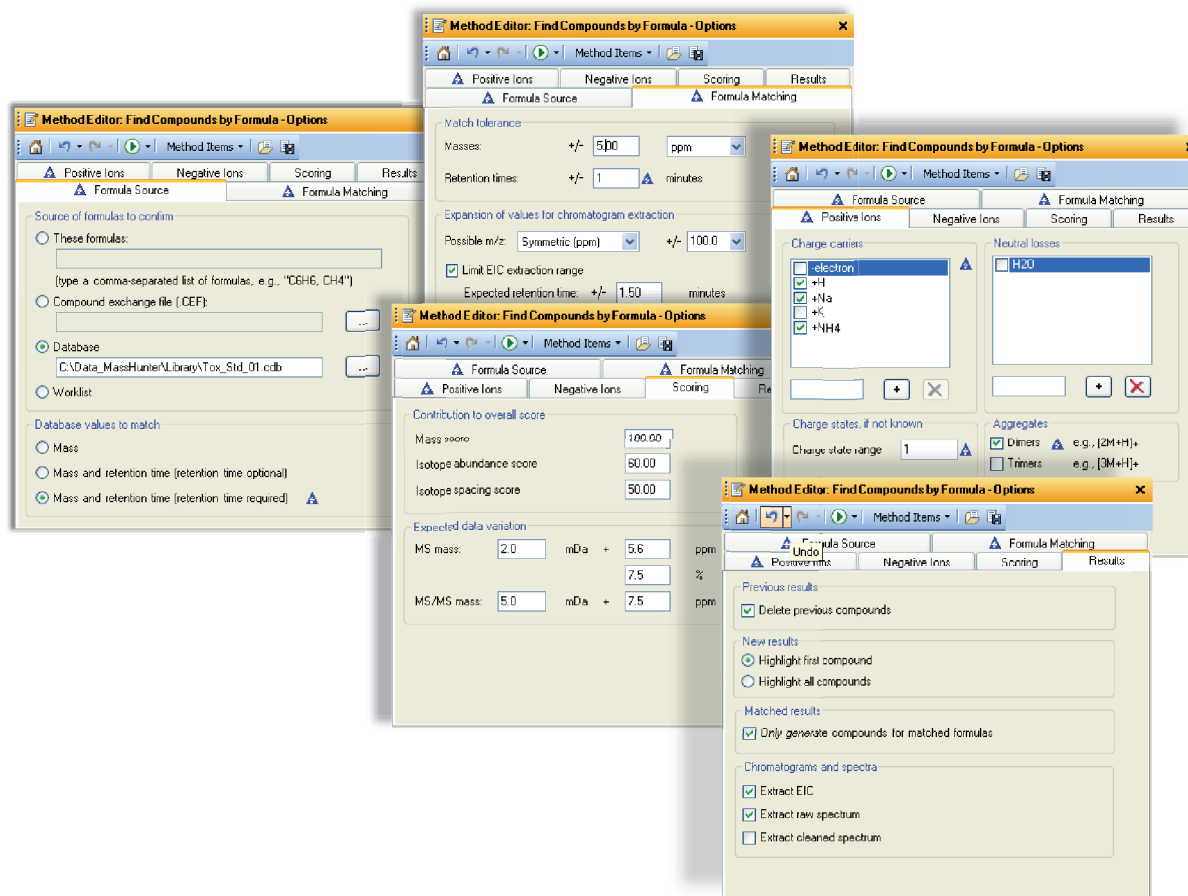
Method Editor: Find Compounds by Formula - Options
Method Items
Positive Ions | Negative Ions | Scoring | Results
Formula Source | Formula Matching

Match tolerance
Masses: +/- 5.00 ppm
Retention times: +/- 1 minutes

Expansion of values for chromatogram extraction
Possible m/z: Symmetric (ppm) +/- 100.0
Limit EIC extraction range
Expected retention time: +/- 1.50 minutes

Method Editor: Find Compounds by Formula - Options
Method Items
Positive Ions | Negative Ions | Scoring | Results
Formula Source | Formula Matching

Source of formulas to confirm
These formulas:
(type a comma-separated list of formulas, e.g., "C6H6, CH4")
Compound exchange file (.CEF):
...
Database
C:\Data_MassHunter\Library\Tox_Std_01.cdb
...
Worklist

Database values to match
Mass
Mass and retention time (retention time optional)
Mass and retention time (retention time required)

Method Editor: Find Compounds by Formula - Options
Method Items
Formula Source | Formula Matching
Positive Ions | Negative Ions | Scoring | Results

Contribution to overall score
Mass score 100.00
Isotope abundance score 60.00
Isotope spacing score 50.00

Expected data variation
MS mass: 2.0 mDa + 5.6 ppm
7.5 %
MS/MS mass: 5.0 mDa + 7.5 ppm

Method Editor: Find Compounds by Formula - Options
Method Items
Formula Source | Formula Matching
Positive Ions | Negative Ions | Scoring | Results

Charge carriers
-electron
+H
+Na
+K
+NH4

Neutral losses
H2O

Charge states, if not known
Charge state range 1

Aggregates
Dimers e.g., [2M+H]+
Trimers e.g., [3M+H]+

Method Editor: Find Compounds by Formula - Options
Undo
Method Items
Formula Source | Formula Matching
Positive Ions | Negative Ions | Scoring | Results

Previous results
Delete previous compounds

New results
Highlight first compound
Highlight all compounds

Matched results
Only generate compounds for matched formulas

Chromatograms and spectra
Extract EIC
Extract raw spectrum
Extract cleaned spectrum